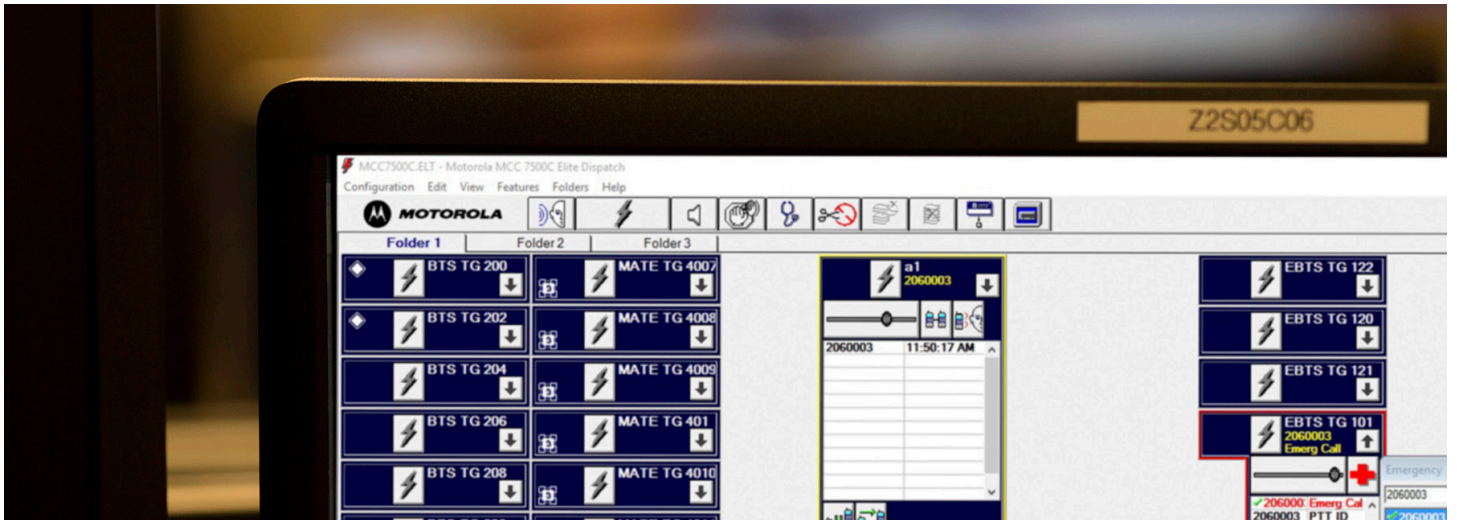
Z2S05C06

MCC7500C.ELT - Motorola MCC 7500C Elite Dispatch

Configuration Edit View Features Folders Help

MOTOROLA

Folder 1 Folder 2 Folder 3

BTS TG 200
BTS TG 202
BTS TG 204
BTS TG 206
BTS TG 208

MATE TG 4007
MATE TG 4008
MATE TG 4009
MATE TG 401
MATE TG 4010

a1
2060003

2060003 11:50:17 AM

EBTS TG 122
EBTS TG 120
EBTS TG 121
EBTS TG 101
2060003
Emerg Call

Emergency
2060003

✓206000: Emerg Cal
2060003 PTT ID
✓2060003